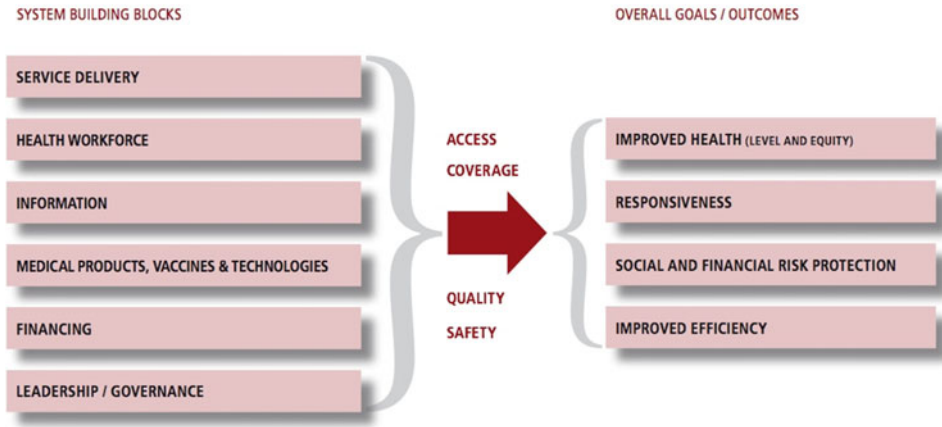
SYSTEM BUILDING BLOCKS

OVERALL GOALS / OUTCOMES

SERVICE DELIVERY

HEALTH WORKFORCE

INFORMATION

MEDICAL PRODUCTS, VACCINES & TECHNOLOGIES

FINANCING

LEADERSHIP / GOVERNANCE

ACCESS

COVERAGE

QUALITY

SAFETY

IMPROVED HEALTH (LEVEL AND EQUITY)

RESPONSIVENESS

SOCIAL AND FINANCIAL RISK PROTECTION

IMPROVED EFFICIENCY